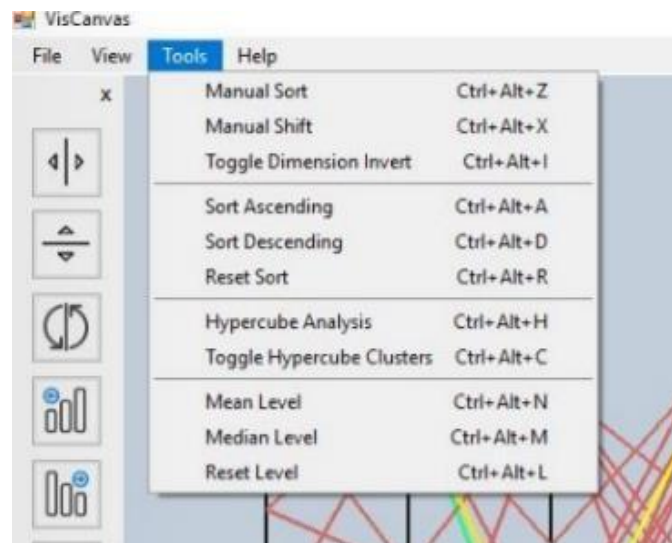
VisCanvas

File View Tools Help

x

| | |
|---|---|
| Manual Sort | Ctrl+Alt+Z |
| Manual Shift | Ctrl+Alt+X |
| Toggle Dimension Invert | Ctrl+Alt+I |
| Sort Ascending | Ctrl+Alt+A |
| Sort Descending | Ctrl+Alt+D |
| Reset Sort | Ctrl+Alt+R |
| Hypercube Analysis | Ctrl+Alt+H |
| Toggle Hypercube Clusters | Ctrl+Alt+C |
| Mean Level | Ctrl+Alt+N |
| Median Level | Ctrl+Alt+M |
| Reset Level | Ctrl+Alt+L |